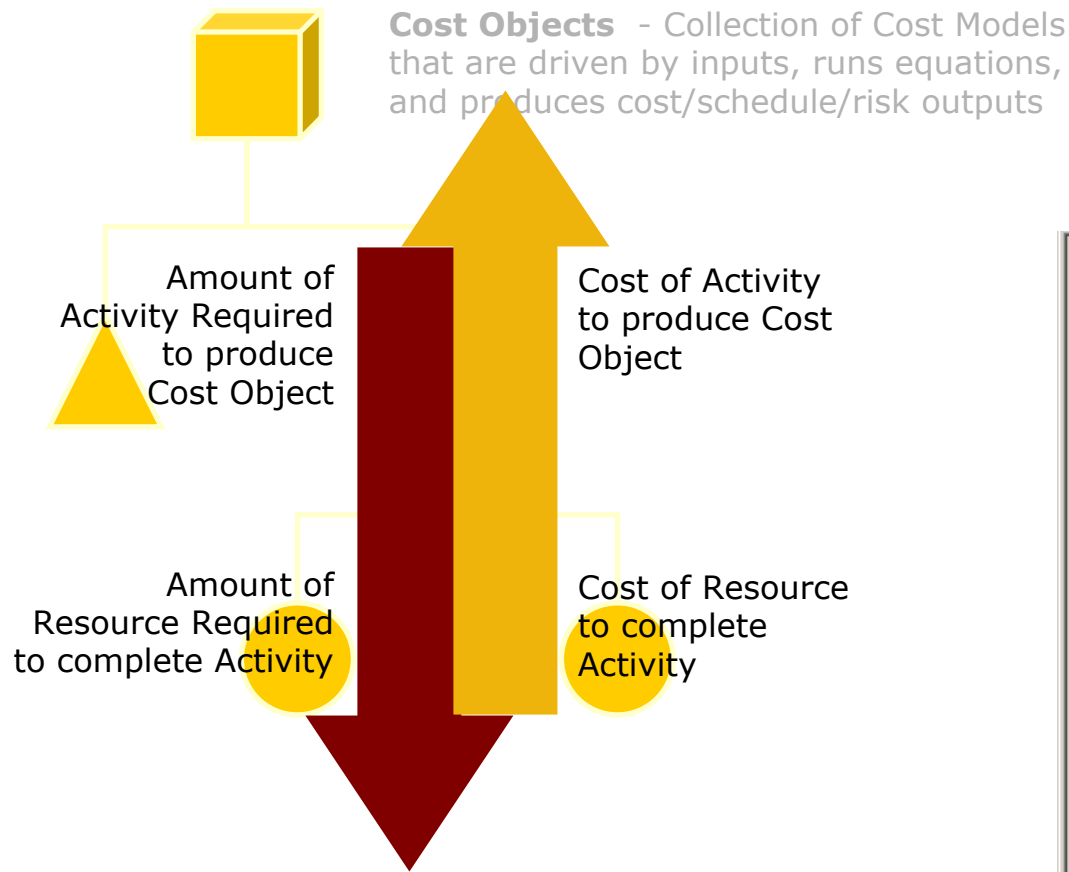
**Cost Objects** - Collection of Cost Models that are driven by inputs, runs equations, and produces cost/schedule/risk outputs

Amount of Activity Required to produce Cost Object

Cost of Activity to produce Cost Object

Amount of Resource Required to complete Activity

Cost of Resource to complete Activity